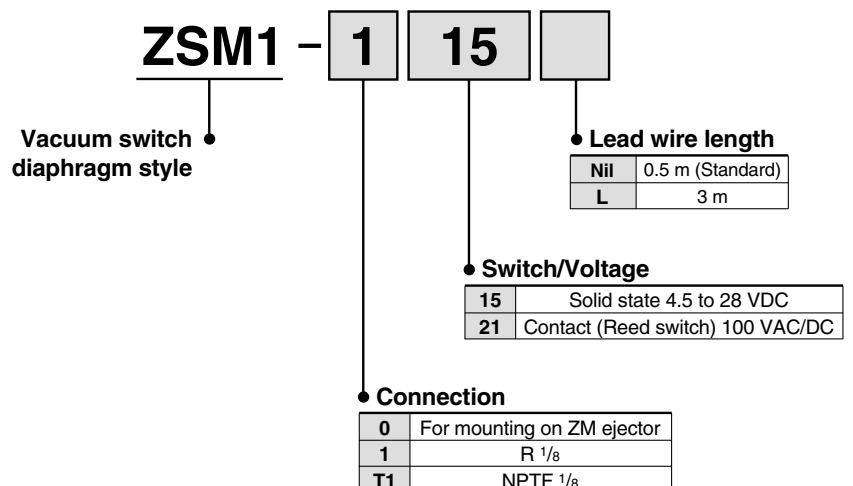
ZSM1 – 1 15

Vacuum switch diaphragm style

Lead wire length

| Nil | 0.5 m (Standard) |
|---|---|
| L | 3 m |

Switch/Voltage

| 15 | Solid state 4.5 to 28 VDC |
|---|---|
| 21 | Contact (Reed switch) 100 VAC/DC |

Connection

| 0 | For mounting on ZM ejector |
|---|---|
| 1 | R $^1/_8$ |
| T1 | NPTF $^1/_8$ |